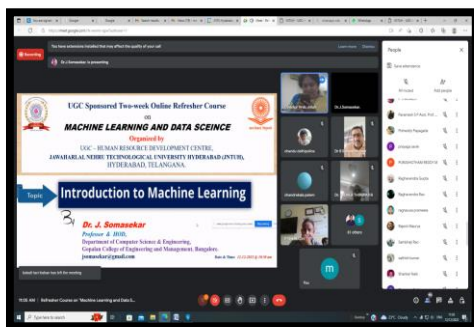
Recording

You have extensions installed that may affect the quality of your call

Learn more

Dismiss

Dr J Somasekar is presenting

UGC Sponsored Two-week Online Refresher Course on

MACHINE LEARNING AND DATA SCEINCE

Organized by

UGC – HUMAN RESOURCE DEVELOPMENT CENTRE,

JAWAHARLAL NEHRU TECHNOLOGICAL UNIVERSITY HYDERABAD (JNTUH), HYDERABAD, TELANGANA.

Topic

Introduction to Machine Learning

By

Dr. J. Somasekar

Professor & HOD,

Department of Computer Science & Engineering,

Gopalan College of Engineering and Management, Bangalore.

jsomasekar@gmail.com

Dr J Somasekar

m

You

People

Add people

Install our button bar hid the meeting

10:35 AM | Refresher Course on "Machine Learning and Data S...

Search